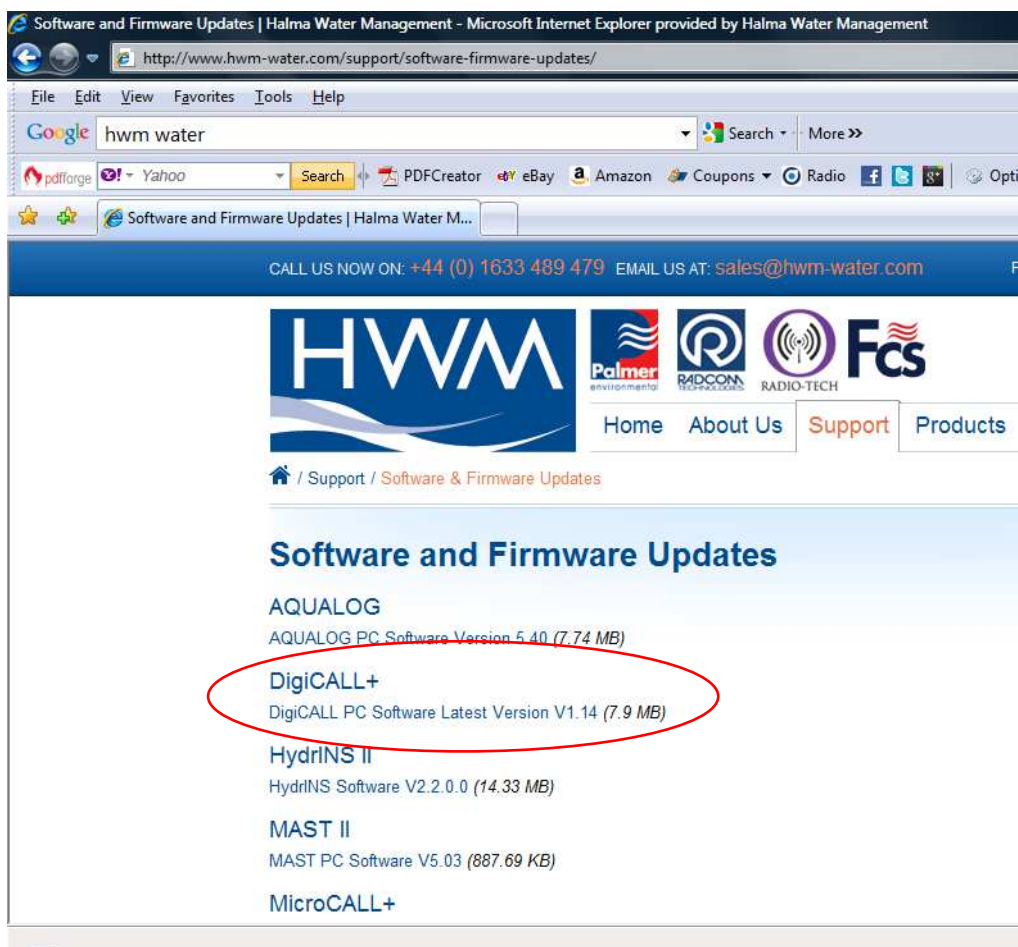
Software and Firmware Updates | Halma Water Management - Microsoft Internet Explorer provided by Halma Water Management

http://www.hwm-water.com/support/software-firmware-updates/

File Edit View Favorites Tools Help

Google hwm water Search More »

pdfforge Yahoo Search PDFCreator eBay Amazon Coupons Radio Opti

Software and Firmware Updates | Halma Water M...

CALL US NOW ON: +44 (0) 1633 489 479 EMAIL US AT: sales@hwm-water.com

HWM Palmer environmental RADCOM TECHNOLOGIES RADIO-TECH Fcs

Home About Us Support Products

/ Support / Software & Firmware Updates

Software and Firmware Updates

AQUALOG
AQUALOG PC Software Version 5.40 (7.74 MB)

DigiCALL+
DigiCALL PC Software Latest Version V1.14 (7.9 MB)

HydrINS II
HydrINS Software V2.2.0.0 (14.33 MB)

MAST II
MAST PC Software V5.03 (887.69 KB)

MicroCALL+